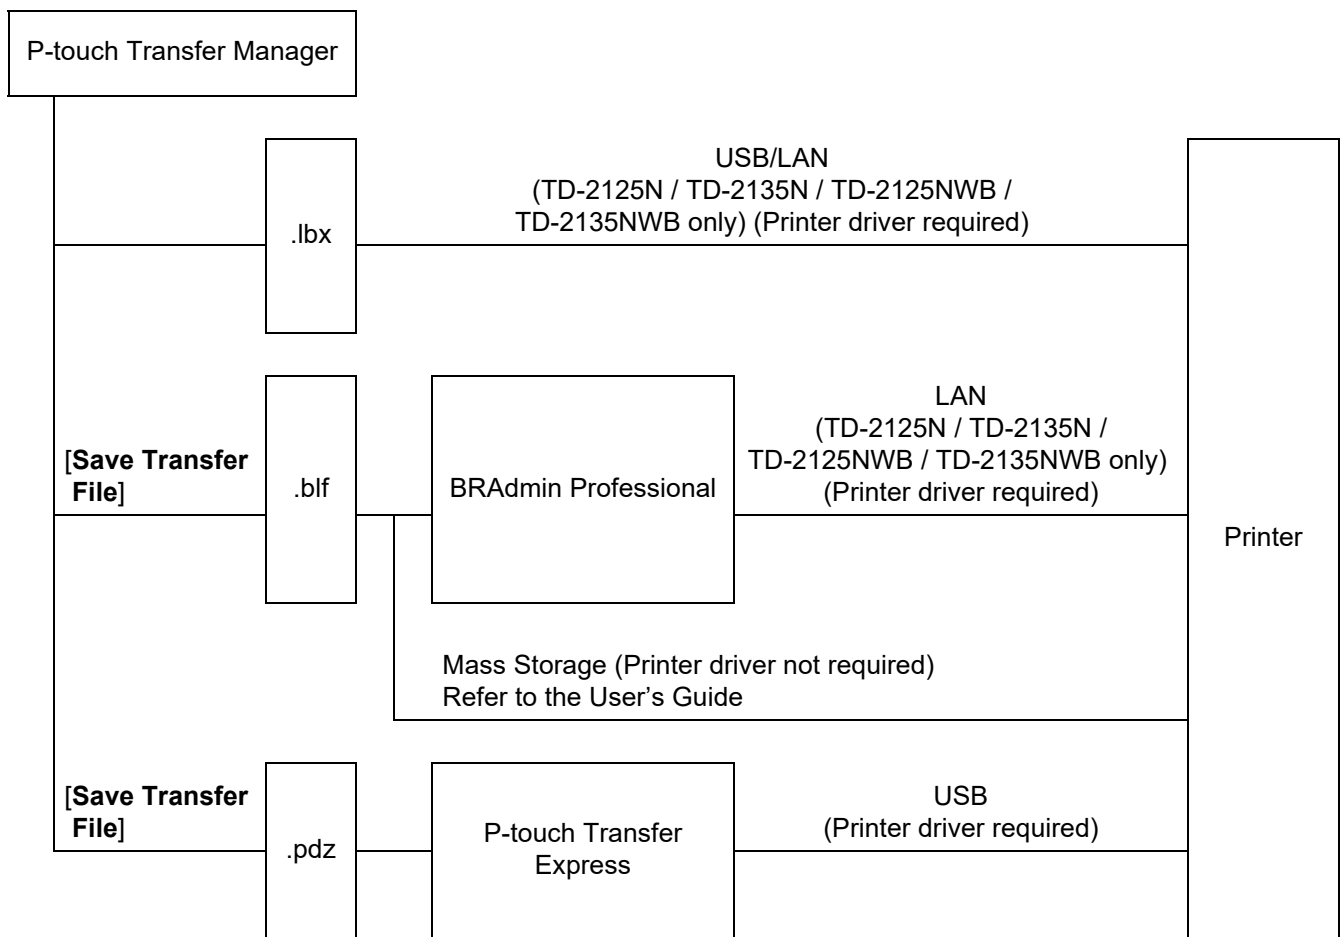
P-touch Transfer Manager

.lbx

USB/LAN
(TD-2125N / TD-2135N / TD-2125NWB / TD-2135NWB only) (Printer driver required)

Printer

[**Save Transfer File**]

.blf

BRAdmin Professional

LAN
(TD-2125N / TD-2135N / TD-2125NWB / TD-2135NWB only)
(Printer driver required)

Mass Storage (Printer driver not required)
Refer to the User's Guide

[**Save Transfer File**]

.pdz

P-touch Transfer Express

USB
(Printer driver required)